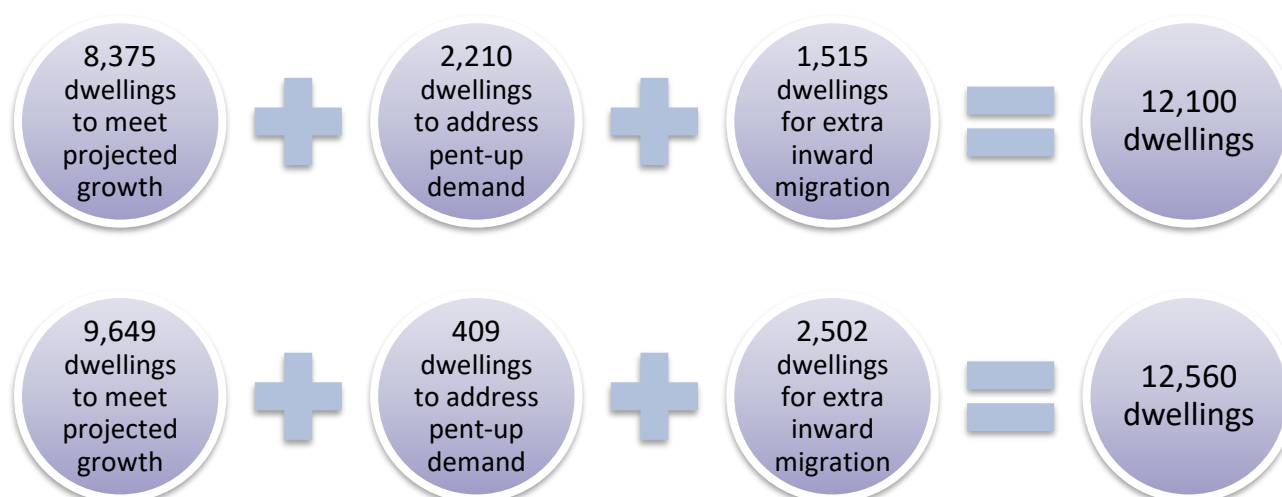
8,375 dwellings to meet projected growth

2,210 dwellings to address pent-up demand

1,515 dwellings for extra inward migration

12,100 dwellings

9,649 dwellings to meet projected growth

409 dwellings to address pent-up demand

2,502 dwellings for extra inward migration

12,560 dwellings